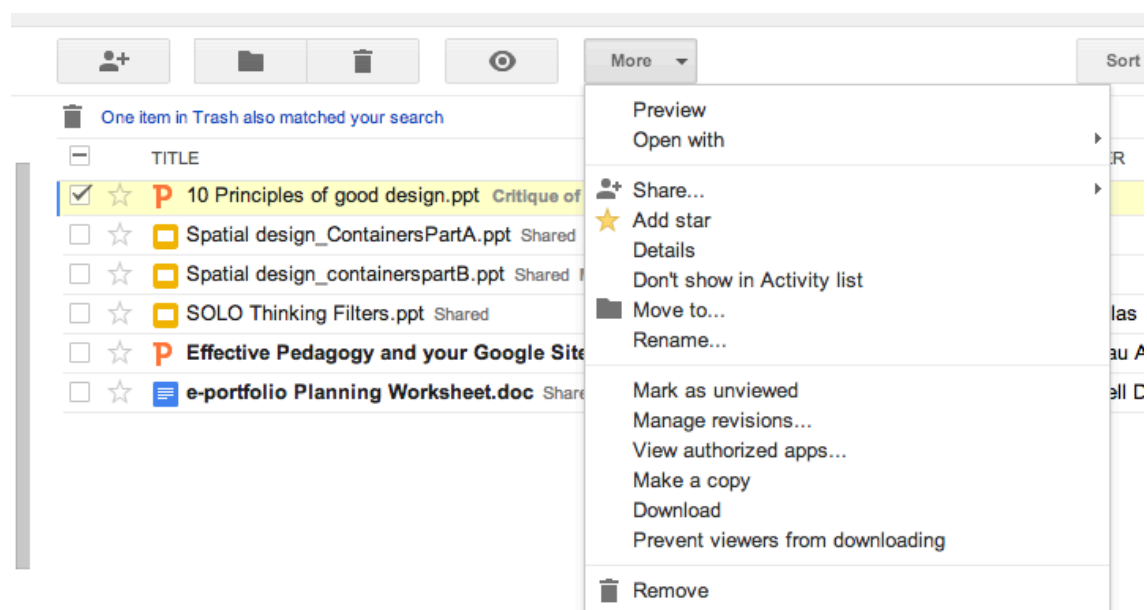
More
Sort

One item in Trash also matched your search

TITLE
10 Principles of good design.ppt Critique of
Spatial design_ContainersPartA.ppt Shared
Spatial design_containerspartB.ppt Shared
SOLO Thinking Filters.ppt Shared
Effective Pedagogy and your Google Site
e-portfolio Planning Worksheet.doc Share

ER
las
au A
ell D

Preview
Open with
Share...
Add star
Details
Don't show in Activity list
Move to...
Rename...
Mark as unviewed
Manage revisions...
View authorized apps...
Make a copy
Download
Prevent viewers from downloading
Remove